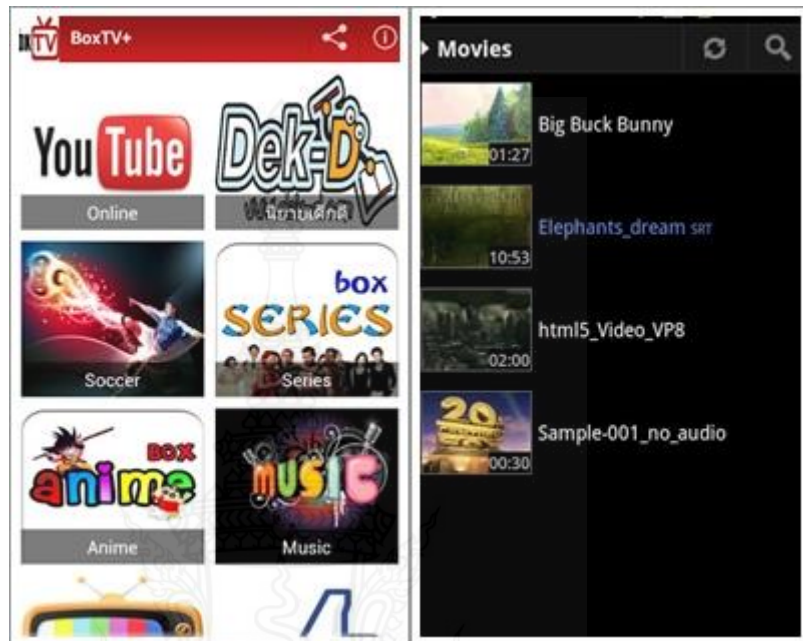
BoxTV BoxTV+

YouTube

Online

Dek-D

นิยายเด็กดี

Soccer

box SERIES

Series

BOX anime

Anime

MUSIC

Music

Movies

Big Buck Bunny

01:27

Elephants_dream SRT

10:53

html5_Video_VP8

02:00

Sample-001_no_audio

00:30